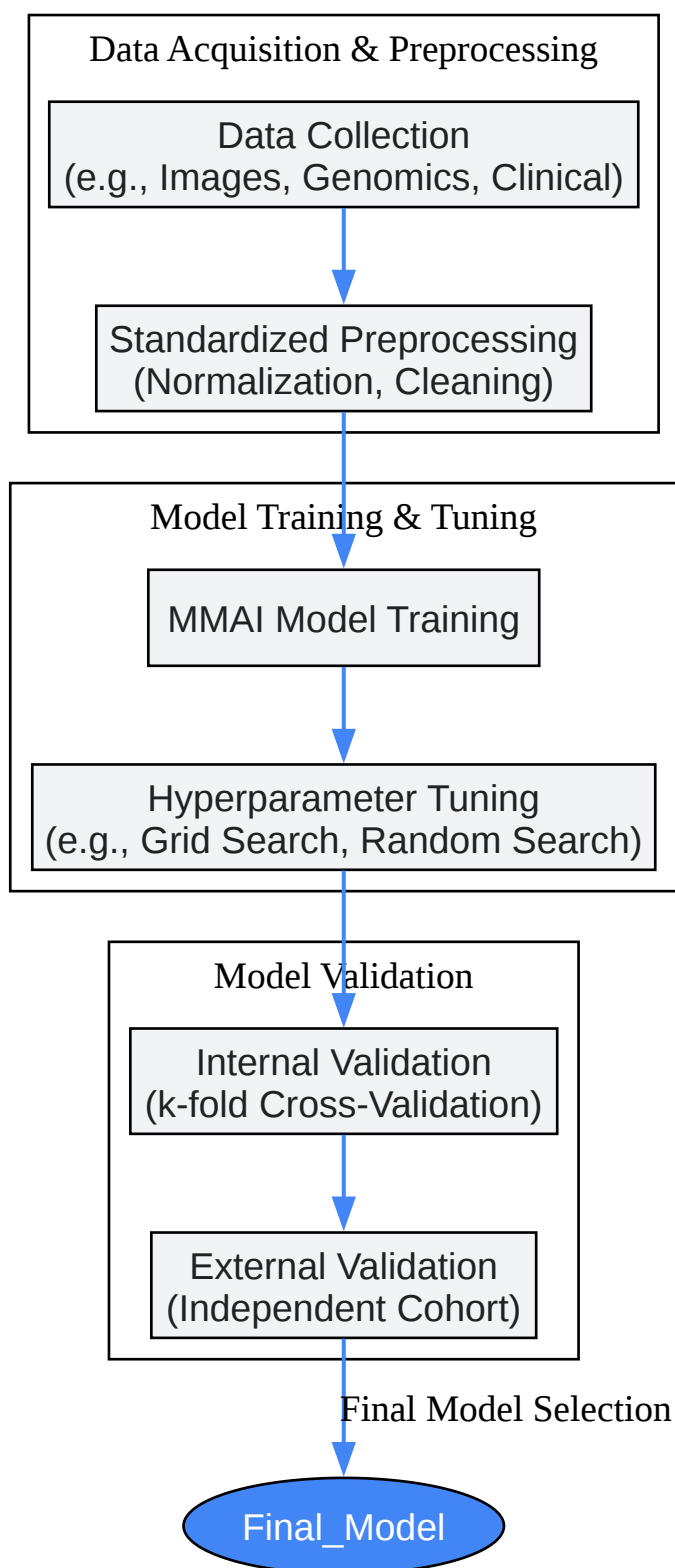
Data Acquisition & Preprocessing

Data Collection
(e.g., Images, Genomics, Clinical)

Standardized Preprocessing
(Normalization, Cleaning)

Model Training & Tuning

MMAI Model Training

Hyperparameter Tuning
(e.g., Grid Search, Random Search)

Model Validation

Internal Validation
(k-fold Cross-Validation)

External Validation
(Independent Cohort)

Final Model Selection

Final_Model